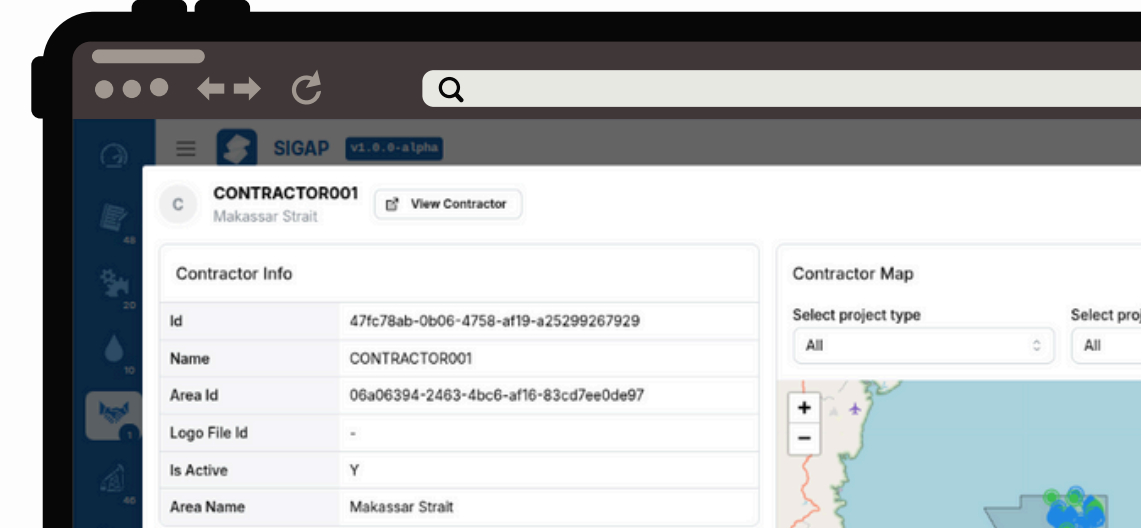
SIGAP v1.0.0-alpha

48

20

10

1

46

C CONTRACTOR001 Makassar Strait

View Contractor

Contractor Info

| Id | 47fc78ab-0b06-4758-af19-a25299267929 |
|---|---|
| Name | CONTRACTOR001 |
| Area Id | 06a06394-2463-4bc6-af16-83cd7ee0de97 |
| Logo File Id | - |
| Is Active | Y |
| Area Name | Makassar Strait |

Contractor Map

Select project type

All

Select proj

All

+
−